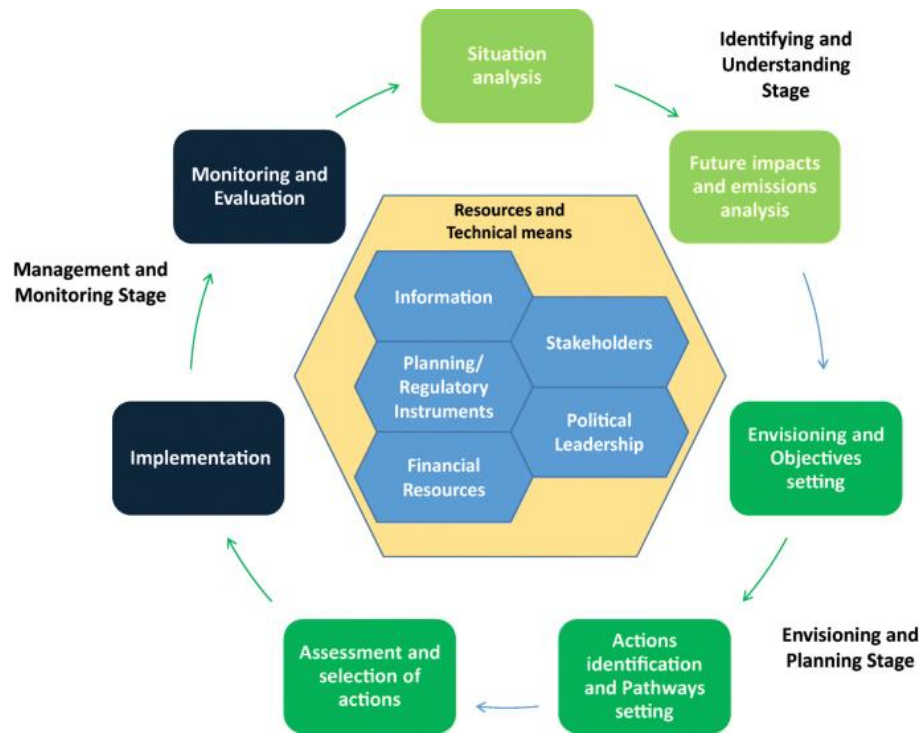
Situation analysis

Identifying and Understanding Stage

Future impacts and emissions analysis

Envisioning and Objectives setting

Envisioning and Planning Stage

Actions identification and Pathways setting

Assessment and selection of actions

Implementation

Management and Monitoring Stage

Monitoring and Evaluation

Resources and Technical means

Information

Stakeholders

Planning/ Regulatory Instruments

Political Leadership

Financial Resources